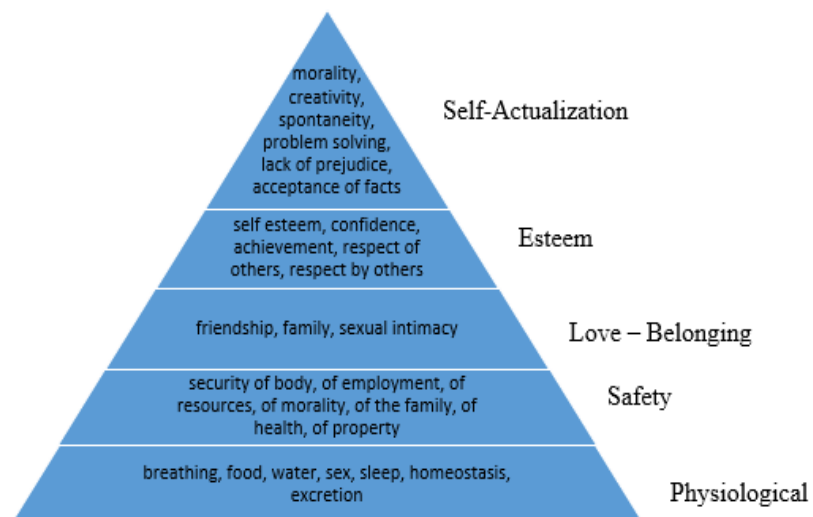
morality, creativity, spontaneity, problem solving, lack of prejudice, acceptance of facts

Self-Actualization

self esteem, confidence, achievement, respect of others, respect by others

Esteem

friendship, family, sexual intimacy

Love – Belonging

security of body, of employment, of resources, of morality, of the family, of health, of property

Safety

breathing, food, water, sex, sleep, homeostasis, excretion

Physiological